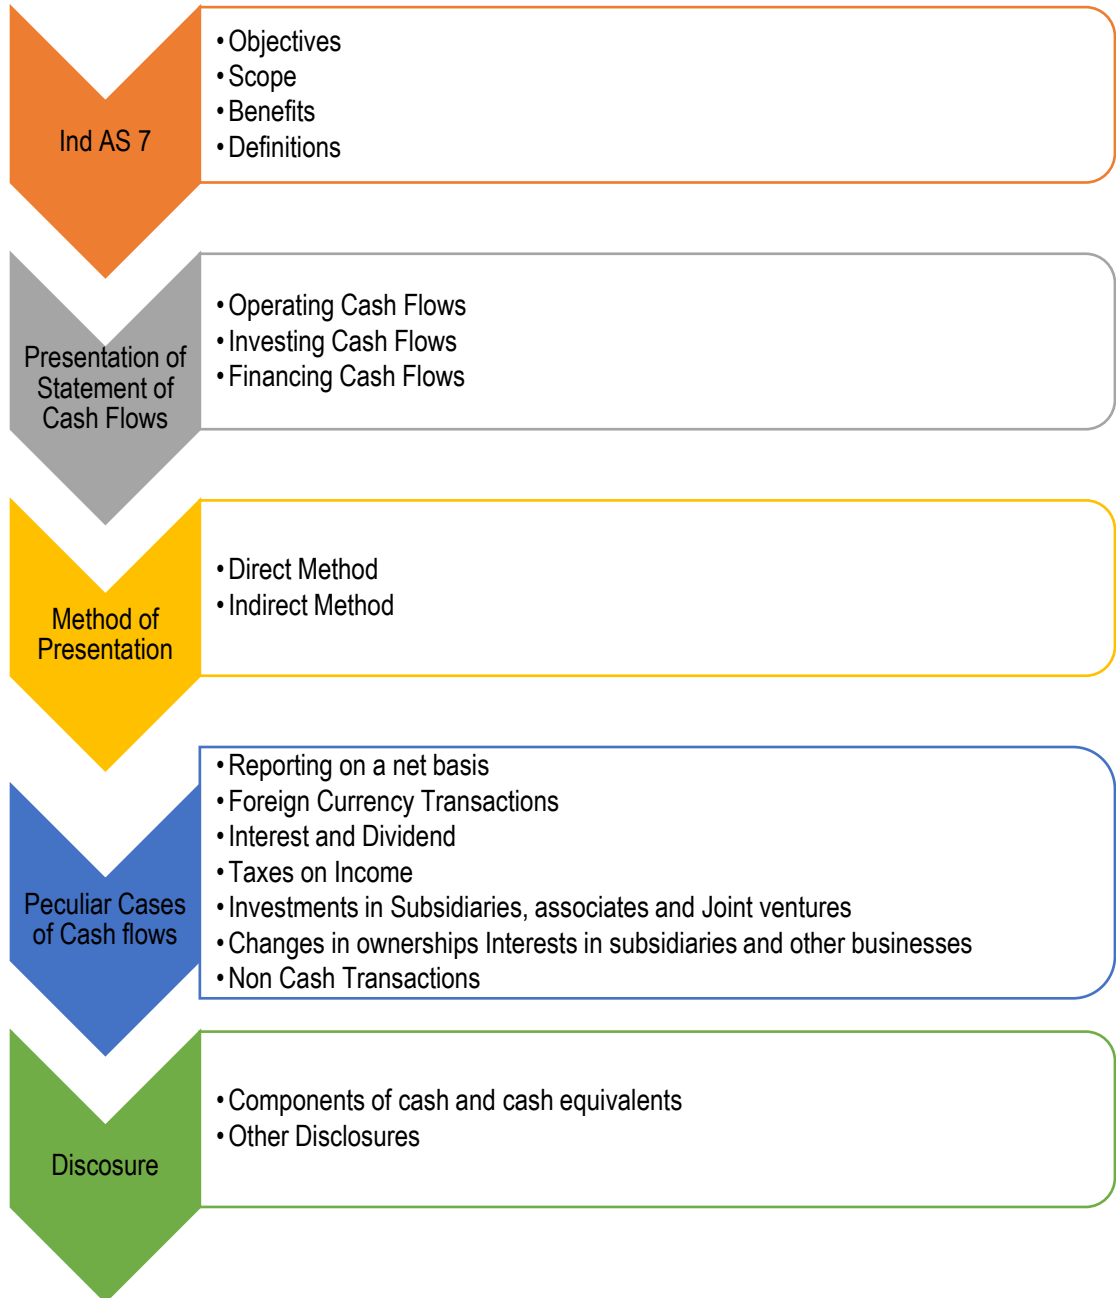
Ind AS 7

• Objectives
• Scope
• Benefits
• Definitions

Presentation of Statement of Cash Flows

• Operating Cash Flows
• Investing Cash Flows
• Financing Cash Flows

Method of Presentation

• Direct Method
• Indirect Method

Peculiar Cases of Cash flows

• Reporting on a net basis
• Foreign Currency Transactions
• Interest and Dividend
• Taxes on Income
• Investments in Subsidiaries, associates and Joint ventures
• Changes in ownerships Interests in subsidiaries and other businesses
• Non Cash Transactions

Discosure

• Components of cash and cash equivalents
• Other Disclosures